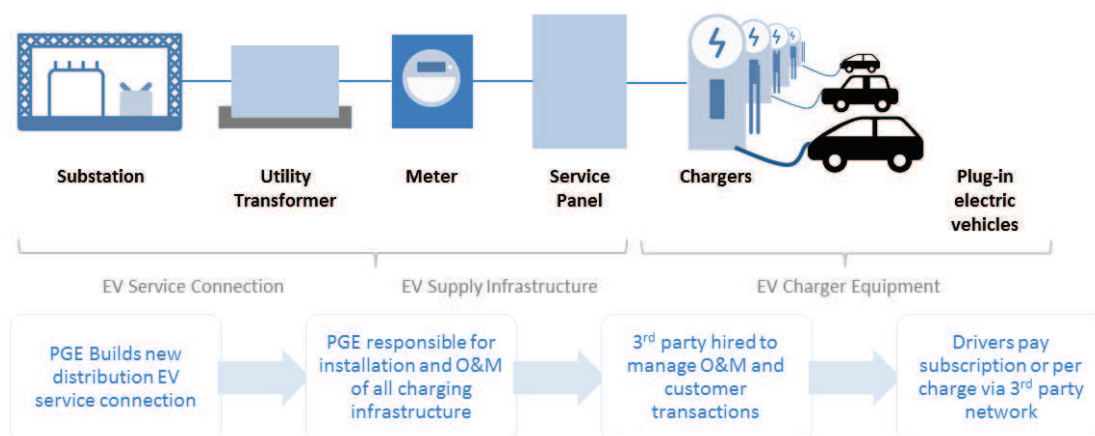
Substation

Utility Transformer

Meter

Service Panel

Chargers

Plug-in electric vehicles

EV Service Connection

EV Supply Infrastructure

EV Charger Equipment

PGE Builds new distribution EV service connection

PGE responsible for installation and O&M of all charging infrastructure

3$^{rd}$ party hired to manage O&M and customer transactions

Drivers pay subscription or per charge via 3$^{rd}$ party network